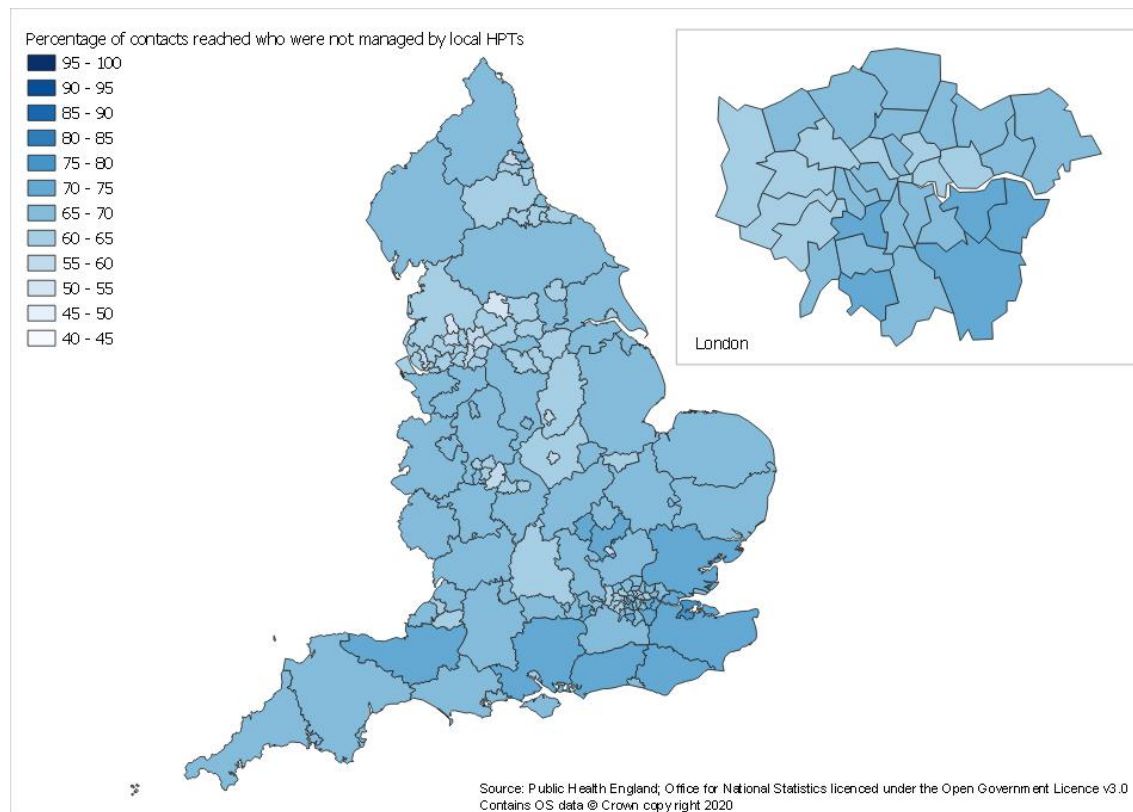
Percentage of contacts reached who were not managed by local HPTs
95 - 100
90 - 95
85 - 90
80 - 85
75 - 80
70 - 75
65 - 70
60 - 65
55 - 60
50 - 55
45 - 50
40 - 45

London

Source: Public Health England; Office for National Statistics licenced under the Open Government Licence v3.0
Contains OS data © Crown copyright 2020